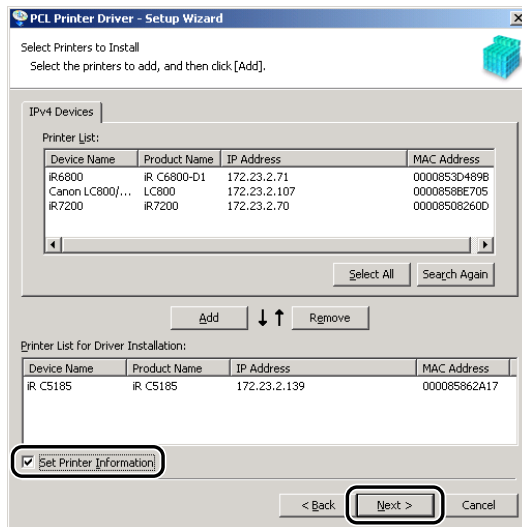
PCL Printer Driver - Setup Wizard

Select Printers to Install

Select the printers to add, and then click [Add].

IPv4 Devices

Printer List:

| Device Name | Product Name | IP Address | MAC Address |
|---|---|---|---|
| iR6800 | iR C6800-D1 | 172.23.2.71 | 0000853D489B |
| Canon LC800/... | LC800 | 172.23.2.107 | 0000858BE705 |
| iR7200 | iR7200 | 172.23.2.70 | 00008508260D |

Select All

Search Again

Add

Remove

Printer List for Driver Installation:

| Device Name | Product Name | IP Address | MAC Address |
|---|---|---|---|
| iR C5185 | iR C5185 | 172.23.2.139 | 000085862A17 |

Set Printer Information

< Back

Next >

Cancel